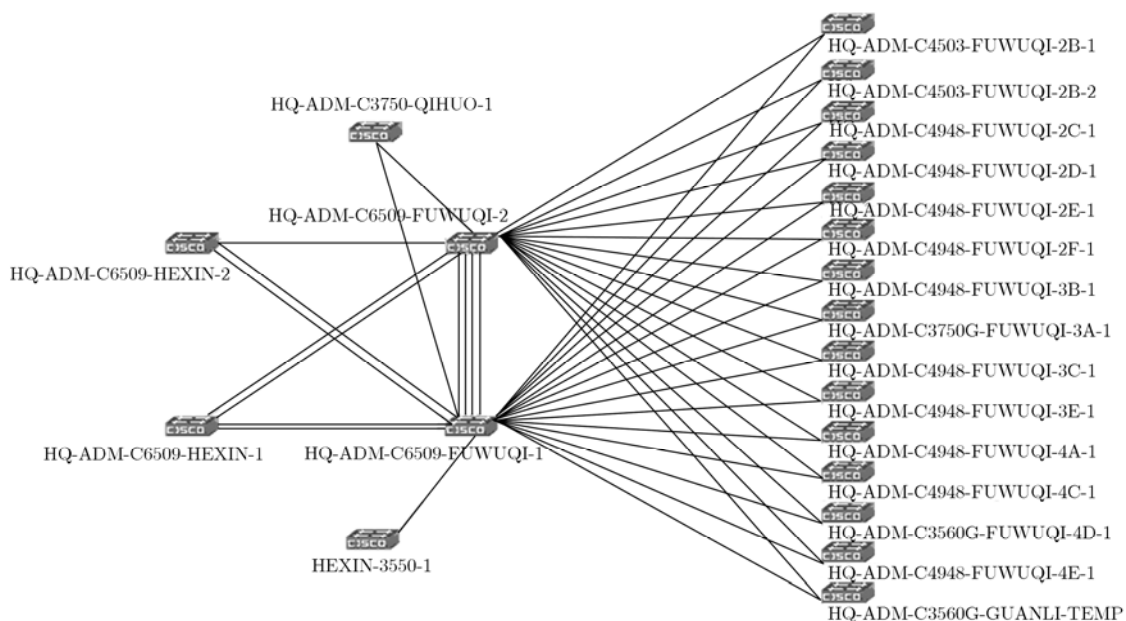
HQ-ADM-C3750-QIHUO-1

HQ-ADM-C6509-FUWUQI-2

HQ-ADM-C6509-HEXIN-2

HQ-ADM-C6509-HEXIN-1

HQ-ADM-C6509-FUWUQI-1

HEXIN-3550-1

HQ-ADM-C4503-FUWUQI-2B-1

HQ-ADM-C4503-FUWUQI-2B-2

HQ-ADM-C4948-FUWUQI-2C-1

HQ-ADM-C4948-FUWUQI-2D-1

HQ-ADM-C4948-FUWUQI-2E-1

HQ-ADM-C4948-FUWUQI-2F-1

HQ-ADM-C4948-FUWUQI-3B-1

HQ-ADM-C3750G-FUWUQI-3A-1

HQ-ADM-C4948-FUWUQI-3C-1

HQ-ADM-C4948-FUWUQI-3E-1

HQ-ADM-C4948-FUWUQI-4A-1

HQ-ADM-C4948-FUWUQI-4C-1

HQ-ADM-C3560G-FUWUQI-4D-1

HQ-ADM-C4948-FUWUQI-4E-1

HQ-ADM-C3560G-GUANLI-TEMP

CISCO